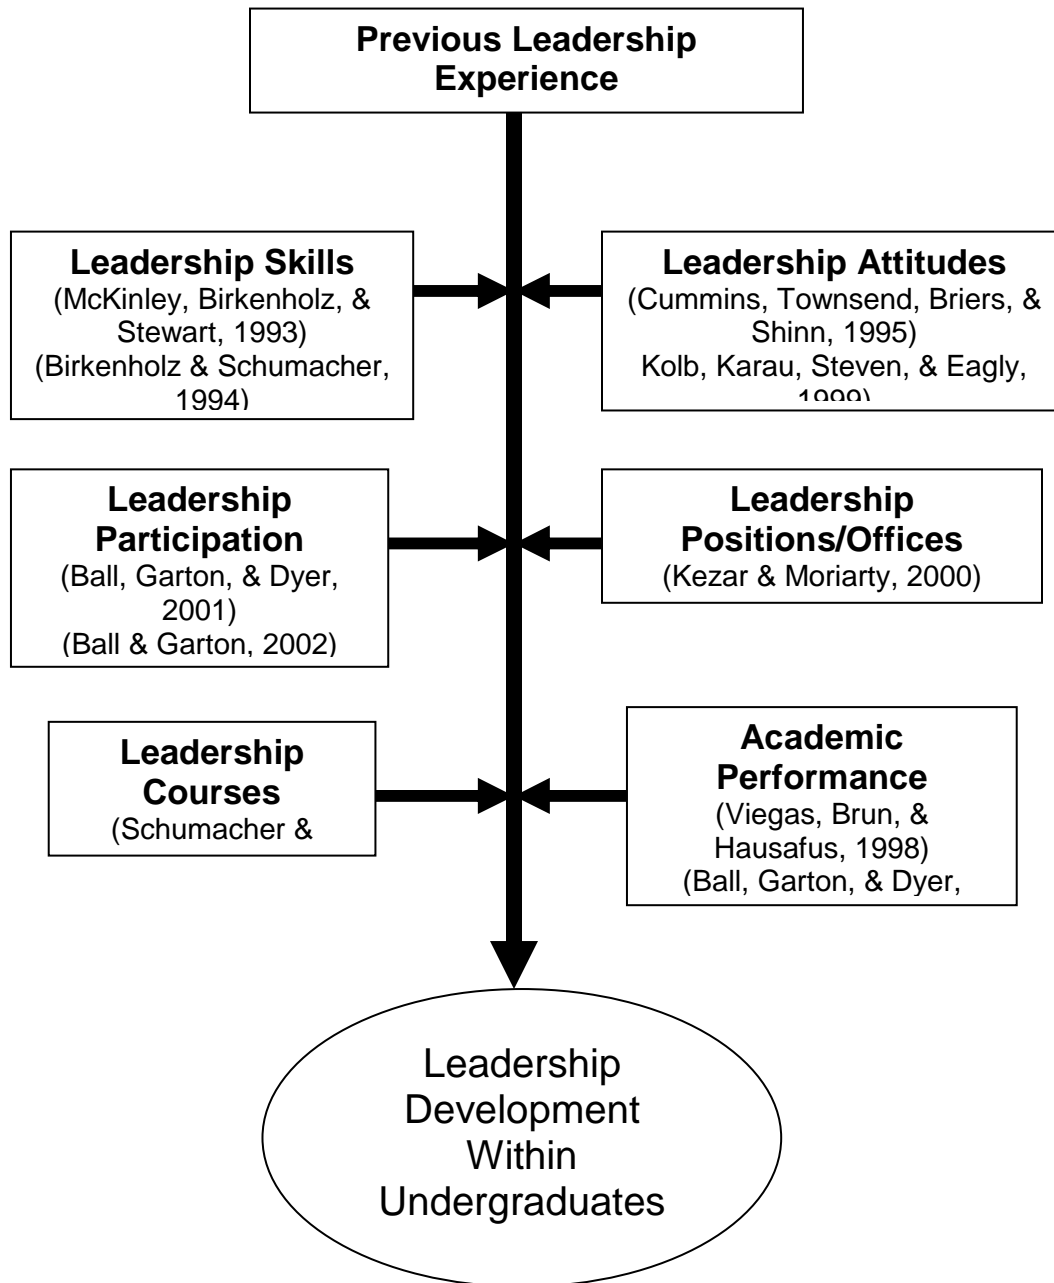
Previous Leadership Experience

Leadership Skills
(McKinley, Birkenholz, & Stewart, 1993)
(Birkenholz & Schumacher, 1994)

Leadership Attitudes
(Cummins, Townsend, Briers, & Shinn, 1995)
Kolb, Karau, Steven, & Eagly, 1999)

Leadership Participation
(Ball, Garton, & Dyer, 2001)
(Ball & Garton, 2002)

Leadership Positions/Offices
(Kezar & Moriarty, 2000)

Leadership Courses
(Schumacher &

Academic Performance
(Viegas, Brun, & Hausafus, 1998)
(Ball, Garton, & Dyer,

Leadership Development Within Undergraduates